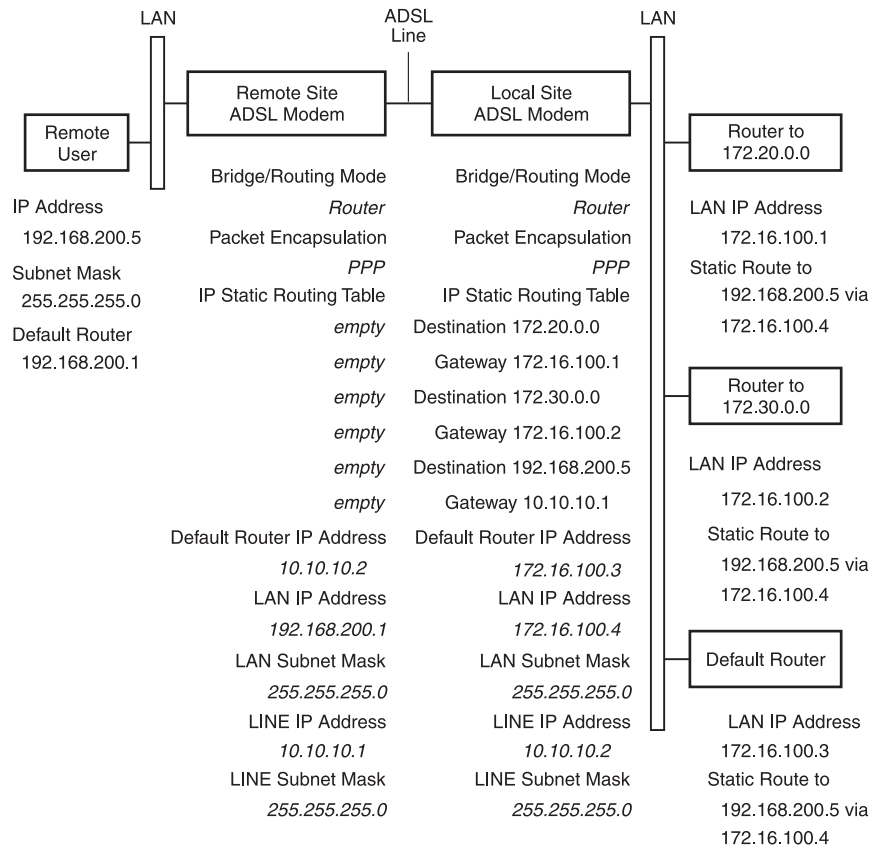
LAN

ADSL Line

LAN

Remote User

Remote Site ADSL Modem

Local Site ADSL Modem

Router to 172.20.0.0

IP Address
192.168.200.5
Subnet Mask
255.255.255.0
Default Router
192.168.200.1

Bridge/Routing Mode
Router
Packet Encapsulation
PPP
IP Static Routing Table
empty
empty
empty
empty
empty
empty
Default Router IP Address
10.10.10.2
LAN IP Address
192.168.200.1
LAN Subnet Mask
255.255.255.0
LINE IP Address
10.10.10.1
LINE Subnet Mask
255.255.255.0

Bridge/Routing Mode
Router
Packet Encapsulation
PPP
IP Static Routing Table
Destination 172.20.0.0
Gateway 172.16.100.1
Destination 172.30.0.0
Gateway 172.16.100.2
Destination 192.168.200.5
Gateway 10.10.10.1
Default Router IP Address
172.16.100.3
LAN IP Address
172.16.100.4
LAN Subnet Mask
255.255.255.0
LINE IP Address
10.10.10.2
LINE Subnet Mask
255.255.255.0

LAN IP Address
172.16.100.1
Static Route to
192.168.200.5 via
172.16.100.4

Router to 172.30.0.0

LAN IP Address
172.16.100.2
Static Route to
192.168.200.5 via
172.16.100.4

Default Router

LAN IP Address
172.16.100.3
Static Route to
192.168.200.5 via
172.16.100.4